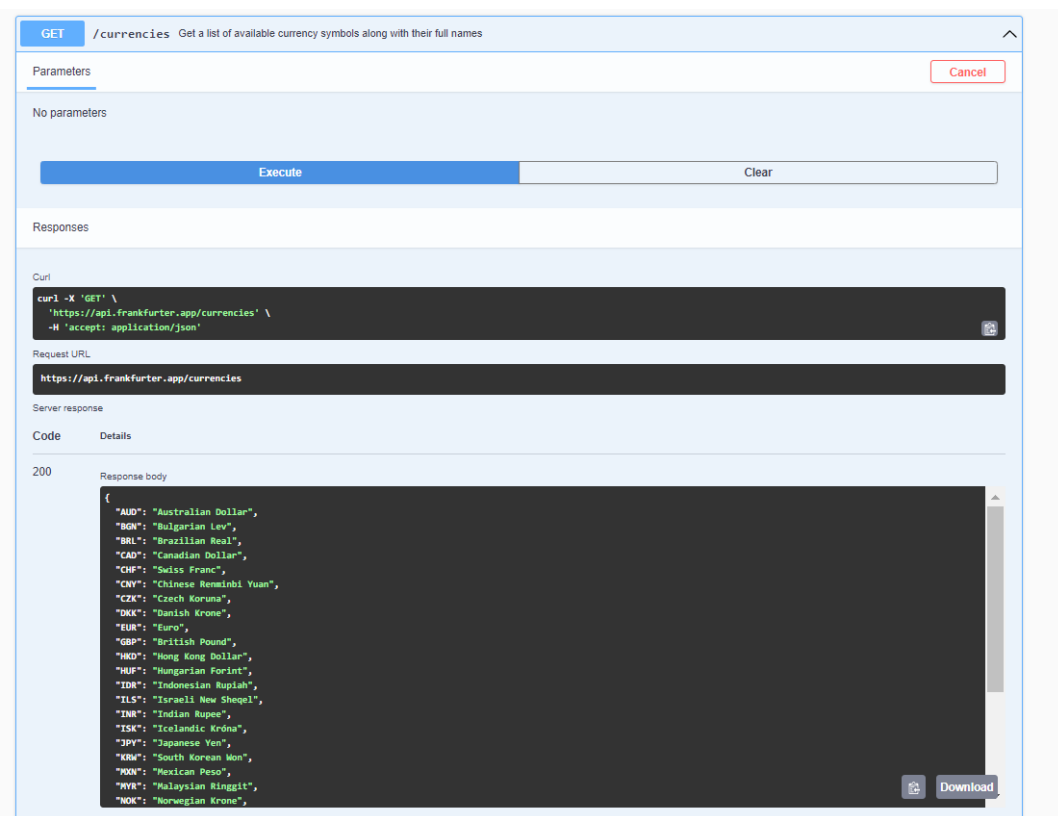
GET /currencies Get a list of available currency symbols along with their full names

Parameters

Cancel

No parameters

Execute

Clear

Responses

Curl

curl -X 'GET' \
'https://api.frankfurter.app/currencies' \
-H 'accept: application/json'

Request URL

https://api.frankfurter.app/currencies

Server response

Code Details

200

Response body

{
"AUD": "Australian Dollar",
"BGN": "Bulgarian Lev",
"BRL": "Brazilian Real",
"CAD": "Canadian Dollar",
"CHF": "Swiss Franc",
"CNY": "Chinese Renminbi Yuan",
"CZK": "Czech Koruna",
"DKK": "Danish Krone",
"EUR": "Euro",
"GBP": "British Pound",
"HKD": "Hong Kong Dollar",
"HUF": "Hungarian Forint",
"IDR": "Indonesian Rupiah",
"ILS": "Israeli New Sheqel",
"INR": "Indian Rupee",
"ISK": "Icelandic Króna",
"JPY": "Japanese Yen",
"KRW": "South Korean Won",
"MXN": "Mexican Peso",
"MYR": "Malaysian Ringgit",
"NOK": "Norwegian Krone",

Download